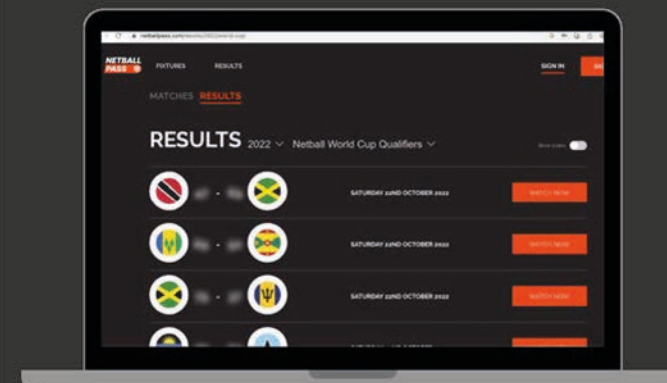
netballpass.com/results/2022/world-cup

NETBALL PASS

FIXTURES

RESULTS

SIGN IN

MATCHES RESULTS

RESULTS 2022 Netball World Cup Qualifiers

SATURDAY 22ND OCTOBER 2022

WATCH NOW

SATURDAY 22ND OCTOBER 2022

WATCH NOW

SATURDAY 22ND OCTOBER 2022

WATCH NOW